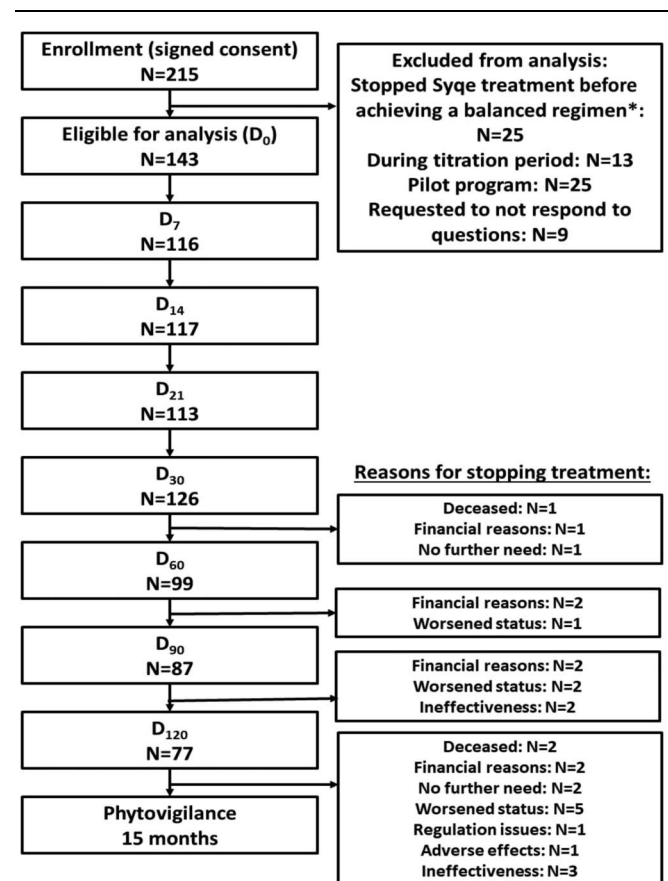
Enrollment (signed consent)
N=215

Excluded from analysis:
Stopped Syqe treatment before achieving a balanced regimen*:
N=25
During titration period: N=13
Pilot program: N=25
Requested to not respond to questions: N=9

Eligible for analysis ($D_0$)
N=143

$D_7$
N=116

$D_{14}$
N=117

$D_{21}$
N=113

$D_{30}$
N=126

Reasons for stopping treatment:

Deceased: N=1
Financial reasons: N=1
No further need: N=1

$D_{60}$
N=99

Financial reasons: N=2
Worsened status: N=1

$D_{90}$
N=87

Financial reasons: N=2
Worsened status: N=2
Ineffectiveness: N=2

$D_{120}$
N=77

Deceased: N=2
Financial reasons: N=2
No further need: N=2
Worsened status: N=5
Regulation issues: N=1
Adverse effects: N=1
Ineffectiveness: N=3

Phytovigilance
15 months